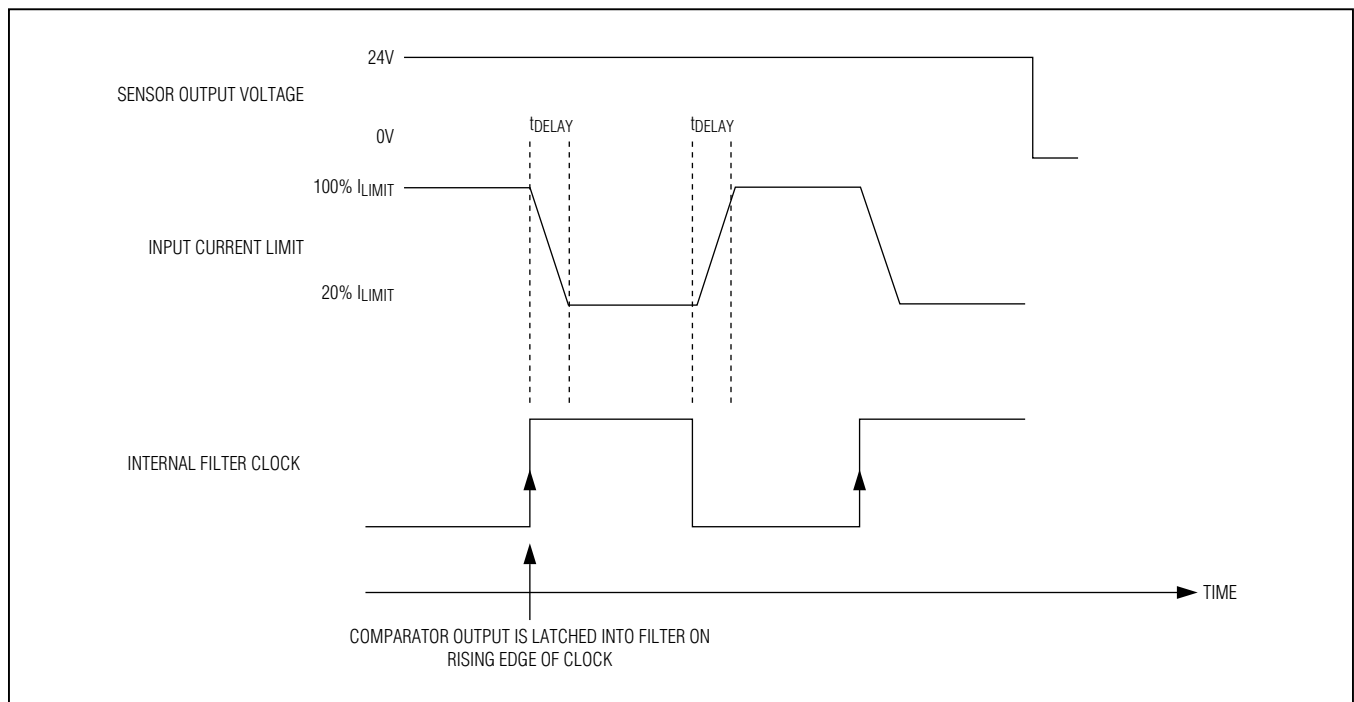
24V

SENSOR OUTPUT VOLTAGE

0V

$t_{DELAY}$

$t_{DELAY}$

100% $I_{LIMIT}$

INPUT CURRENT LIMIT

20% $I_{LIMIT}$

INTERNAL FILTER CLOCK

TIME

COMPARATOR OUTPUT IS LATCHED INTO FILTER ON RISING EDGE OF CLOCK